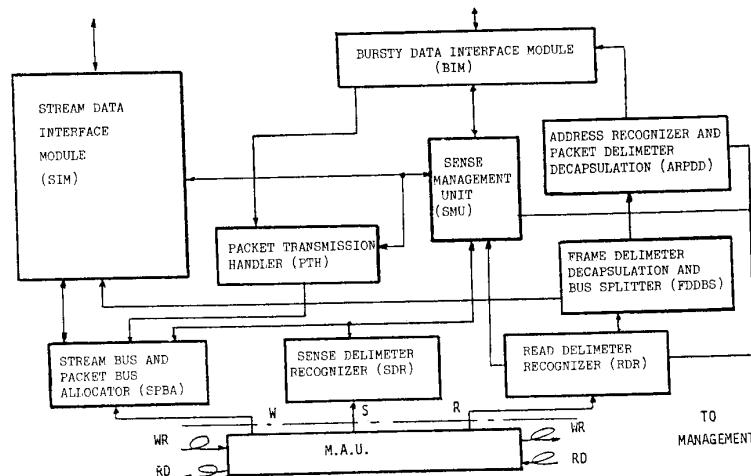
BURSTY DATA INTERFACE MODULE (BIM)

STREAM DATA INTERFACE MODULE (SIM)

ADDRESS RECOGNIZER AND PACKET DELIMETER DECAPSULATION (ARPDD)

SENSE MANAGEMENT UNIT (SMU)

PACKET TRANSMISSION HANDLER (PTH)

FRAME DELIMETER DECAPSULATION AND BUS SPLITTER (FDDBS)

STREAM BUS AND PACKET BUS ALLOCATOR (SPBA)

SENSE DELIMETER RECOGNIZER (SDR)

READ DELIMETER RECOGNIZER (RDR)

W

S

R

TO MANAGEMENT

WR

RD

M.A.U.

WR

RD